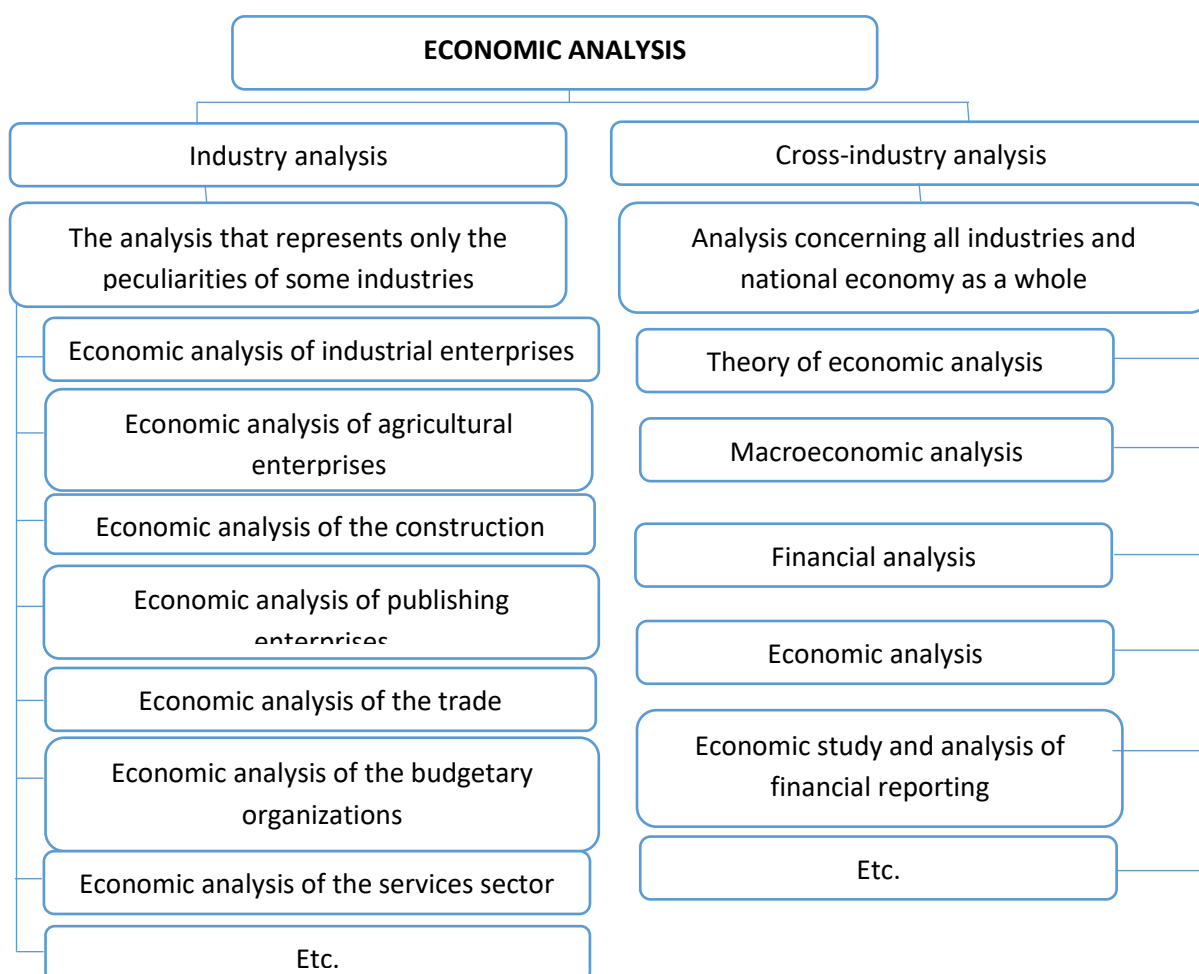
ECONOMIC ANALYSIS

Industry analysis

The analysis that represents only the peculiarities of some industries

Economic analysis of industrial enterprises

Economic analysis of agricultural enterprises

Economic analysis of the construction

Economic analysis of publishing enterprises

Economic analysis of the trade

Economic analysis of the budgetary organizations

Economic analysis of the services sector

Etc.

Cross-industry analysis

Analysis concerning all industries and national economy as a whole

Theory of economic analysis

Macroeconomic analysis

Financial analysis

Economic analysis

Economic study and analysis of financial reporting

Etc.